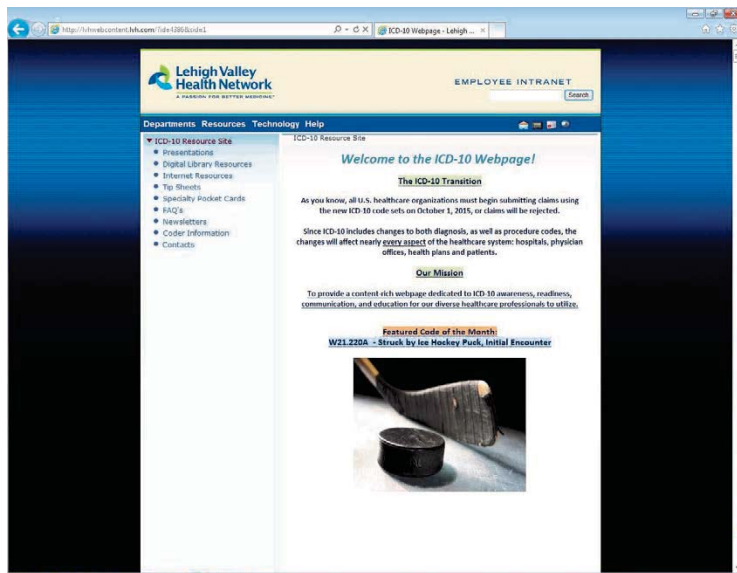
http://lvhwebcontent.lvh.com/?id=4286&sid=1

ICD-10 Webpage - Lehigh ...

Lehigh Valley Health Network
A PASSION FOR BETTER MEDICINE

EMPLOYEE INTRANET

Search

Departments Resources Technology Help

▼ ICD-10 Resource Site
• Presentations
• Digital Library Resources
• Internet Resources
• Tip Sheets
• Specialty Pocket Cards
• FAQ's
• Newsletters
• Coder Information
• Contacts

ICD-10 Resource Site

Welcome to the ICD-10 Webpage!

The ICD-10 Transition

As you know, all U.S. healthcare organizations must begin submitting claims using the new ICD-10 code sets on October 1, 2015, or claims will be rejected.

Since ICD-10 includes changes to both diagnosis, as well as procedure codes, the changes will affect nearly every aspect of the healthcare system: hospitals, physician offices, health plans and patients.

Our Mission

To provide a content-rich webpage dedicated to ICD-10 awareness, readiness, communication, and education for our diverse healthcare professionals to utilize.

Featured Code of the Month:
W21.220A - Struck by Ice Hockey Puck, Initial Encounter